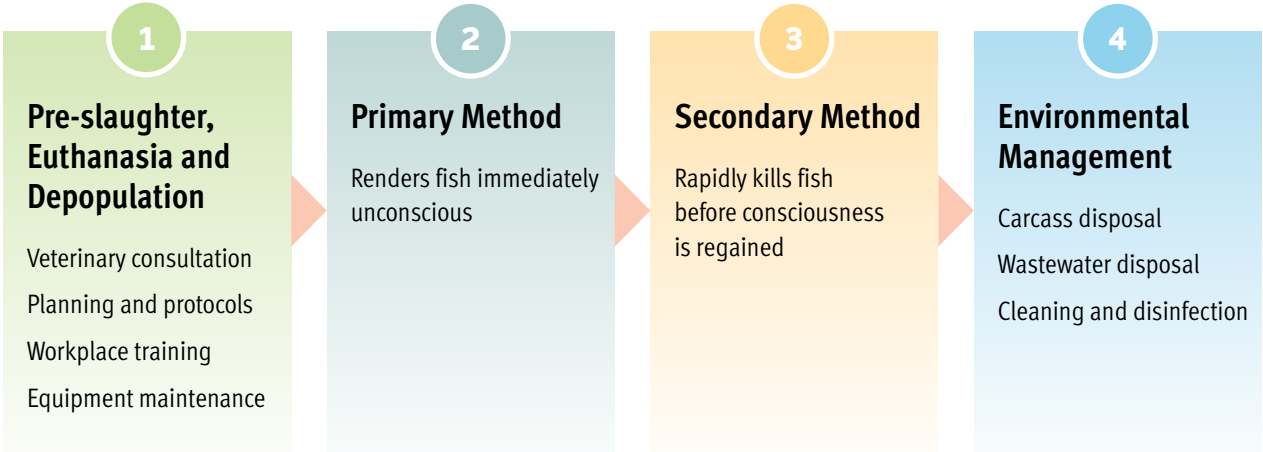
1

Pre-slaughter, Euthanasia and Depopulation

Veterinary consultation

Planning and protocols

Workplace training

Equipment maintenance

2

Primary Method

Renders fish immediately unconscious

3

Secondary Method

Rapidly kills fish before consciousness is regained

4

Environmental Management

Carcass disposal

Wastewater disposal

Cleaning and disinfection